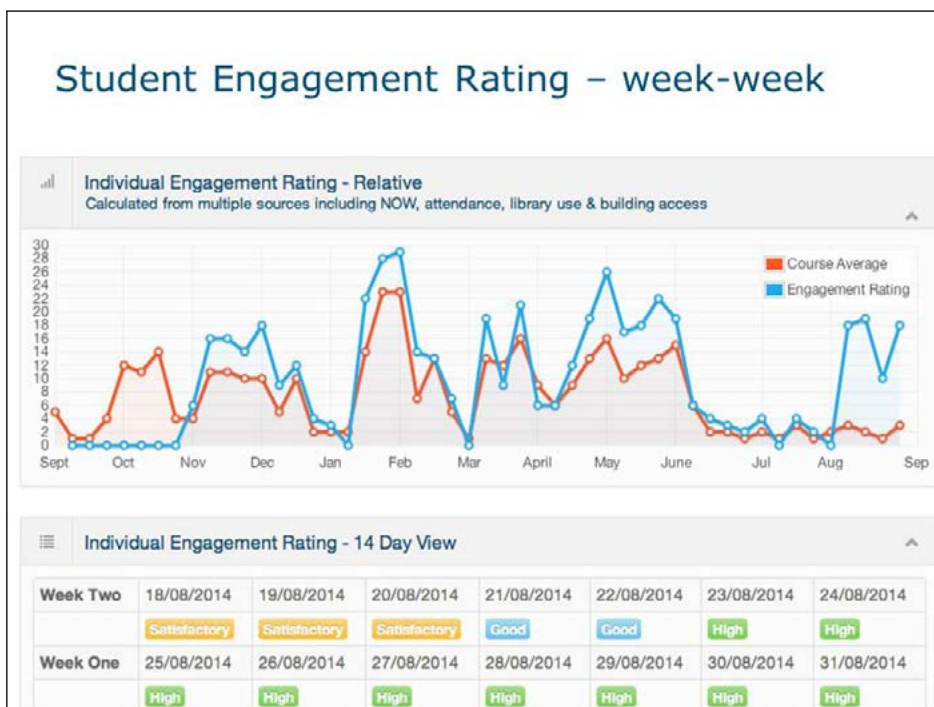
Student Engagement Rating – week-week

Individual Engagement Rating - Relative
Calculated from multiple sources including NOW, attendance, library use & building access

30
28
26
24
22
20
18
16
14
12
10
8
6
4
2
0

Course Average
Engagement Rating

Sept Oct Nov Dec Jan Feb Mar April May June Jul Aug Sep

Individual Engagement Rating - 14 Day View

| Week Two | 18/08/2014 | 19/08/2014 | 20/08/2014 | 21/08/2014 | 22/08/2014 | 23/08/2014 | 24/08/2014 |
|---|---|---|---|---|---|---|---|
| | Satisfactory | Satisfactory | Satisfactory | Good | Good | High | High |
| Week One | 25/08/2014 | 26/08/2014 | 27/08/2014 | 28/08/2014 | 29/08/2014 | 30/08/2014 | 31/08/2014 |
| | High | High | High | High | High | High | High |